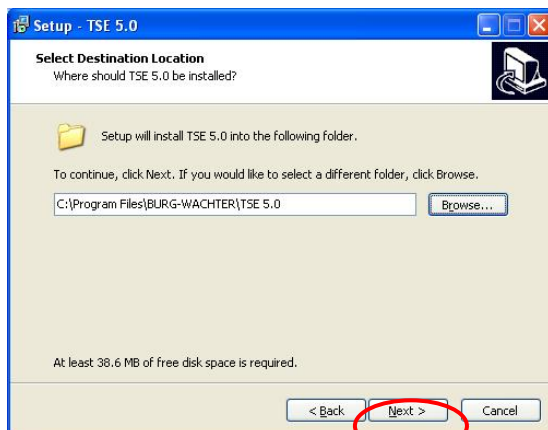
Setup - TSE 5.0

Select Destination Location
Where should TSE 5.0 be installed?

Setup will install TSE 5.0 into the following folder.

To continue, click Next. If you would like to select a different folder, click Browse.

C:\Program Files\BURG-WACHTER\TSE 5.0

Browse...

At least 38.6 MB of free disk space is required.

< Back

Next >

Cancel